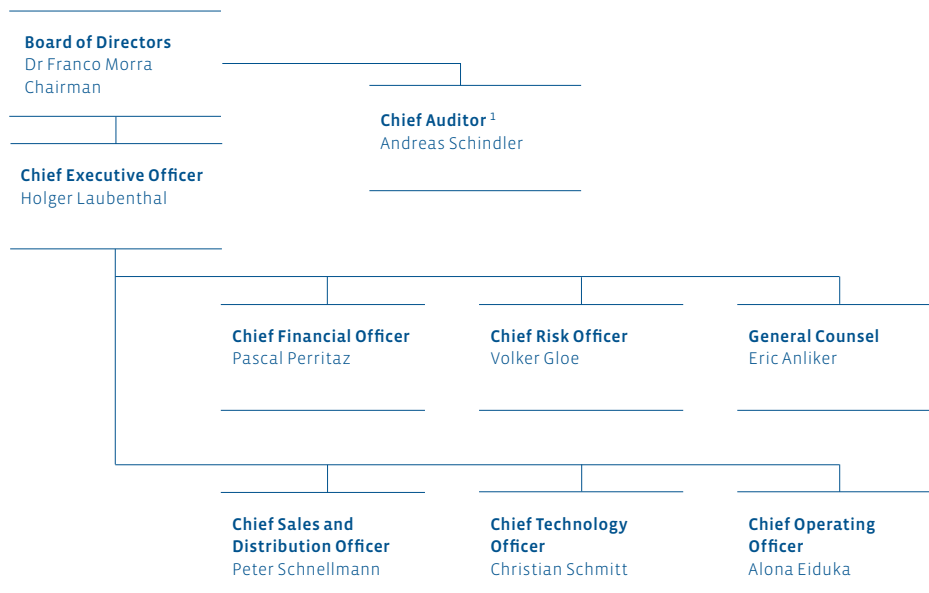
Board of Directors
Dr Franco Morra
Chairman

Chief Auditor $^1$
Andreas Schindler

Chief Executive Officer
Holger Laubenthal

Chief Financial Officer
Pascal Perritaz

Chief Risk Officer
Volker Gloe

General Counsel
Eric Anliker

Chief Sales and Distribution Officer
Peter Schnellmann

Chief Technology Officer
Christian Schmitt

Chief Operating Officer
Alona Eiduka